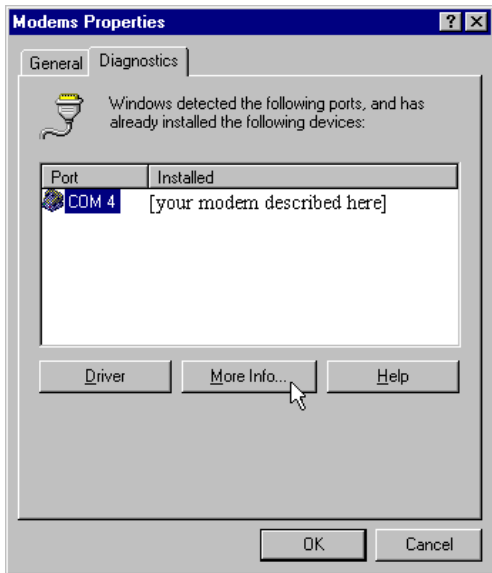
Modems Properties

?

General

Diagnostics

Windows detected the following ports, and has already installed the following devices:

| Port | Installed |
|---|---|
| COM 4 | [your modem described here] |

Driver

More Info...

Help

OK

Cancel